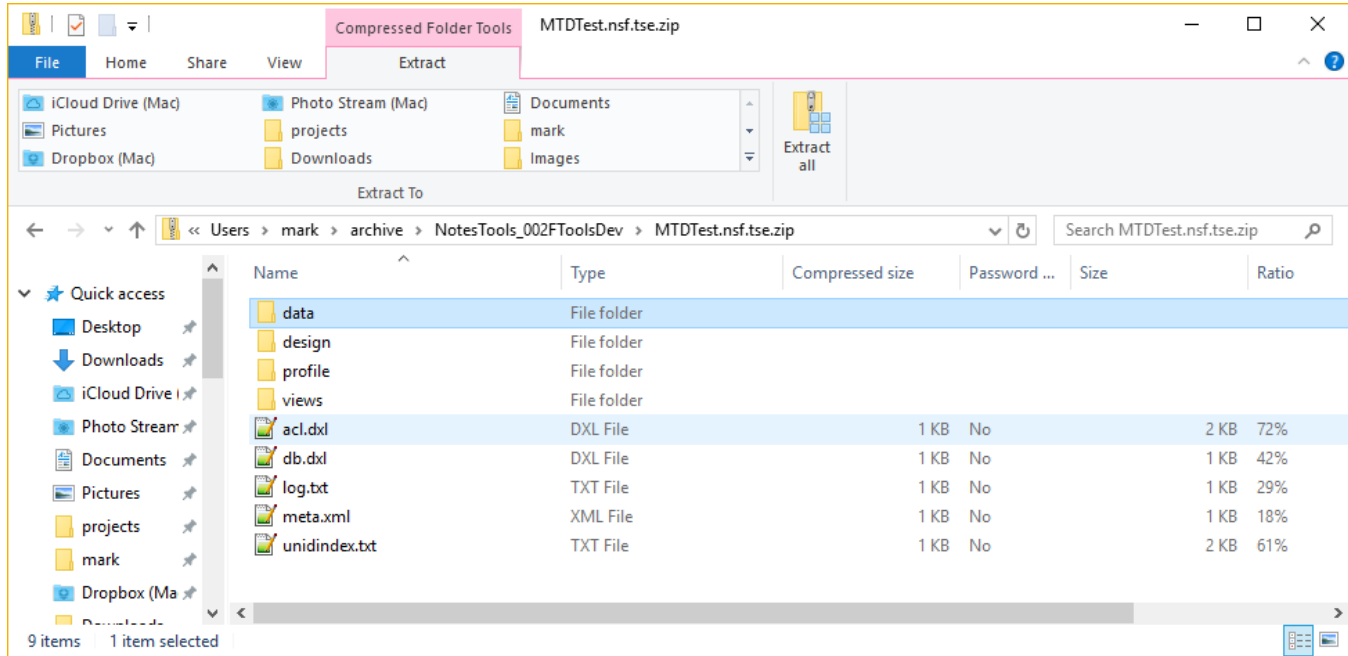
Compressed Folder Tools MTDTest.nsf.tse.zip

File Home Share View Extract

iCloud Drive (Mac)
Pictures
Dropbox (Mac)
Photo Stream (Mac)
projects
Downloads
Documents
mark
Images

Extract To

Extract all

« Users › mark › archive › NotesTools_002FToolsDev › MTDTest.nsf.tse.zip

Search MTDTest.nsf.tse.zip

Quick access
Desktop
Downloads
iCloud Drive (
Photo Stream
Documents
Pictures
projects
mark
Dropbox (Ma
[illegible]

| Name | Type | Compressed size | Password ... | Size | Ratio |
|---|---|---|---|---|---|
| data | File folder | | | | |
| design | File folder | | | | |
| profile | File folder | | | | |
| views | File folder | | | | |
| acl.dxl | DXL File | 1 KB | No | 2 KB | 72% |
| db.dxl | DXL File | 1 KB | No | 1 KB | 42% |
| log.txt | TXT File | 1 KB | No | 1 KB | 29% |
| meta.xml | XML File | 1 KB | No | 1 KB | 18% |
| unidindex.txt | TXT File | 1 KB | No | 2 KB | 61% |

9 items 1 item selected